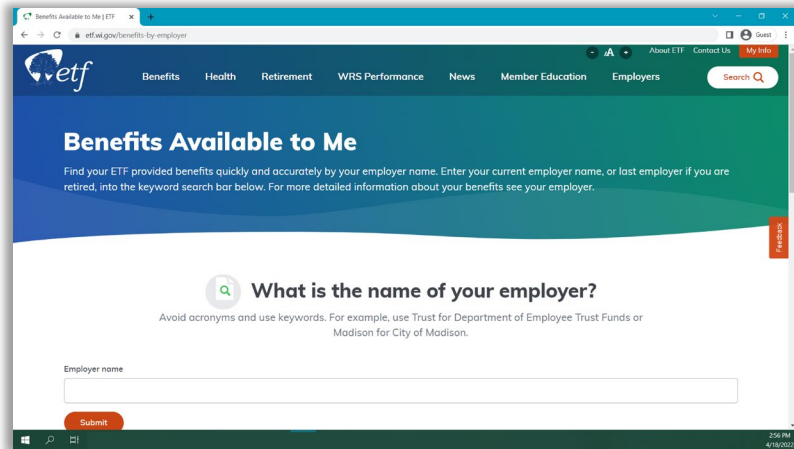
Benefits Available to Me | ETF ×
+
etf.wi.gov/benefits-by-employer
Guest

etf
- A + About ETF Contact Us My Info
Benefits Health Retirement WRS Performance News Member Education Employers Search

Benefits Available to Me

Find your ETF provided benefits quickly and accurately by your employer name. Enter your current employer name, or last employer if you are retired, into the keyword search bar below. For more detailed information about your benefits see your employer.

Feedback

What is the name of your employer?

Avoid acronyms and use keywords. For example, use Trust for Department of Employee Trust Funds or Madison for City of Madison.

Employer name

Submit

2:56 PM
4/18/2022